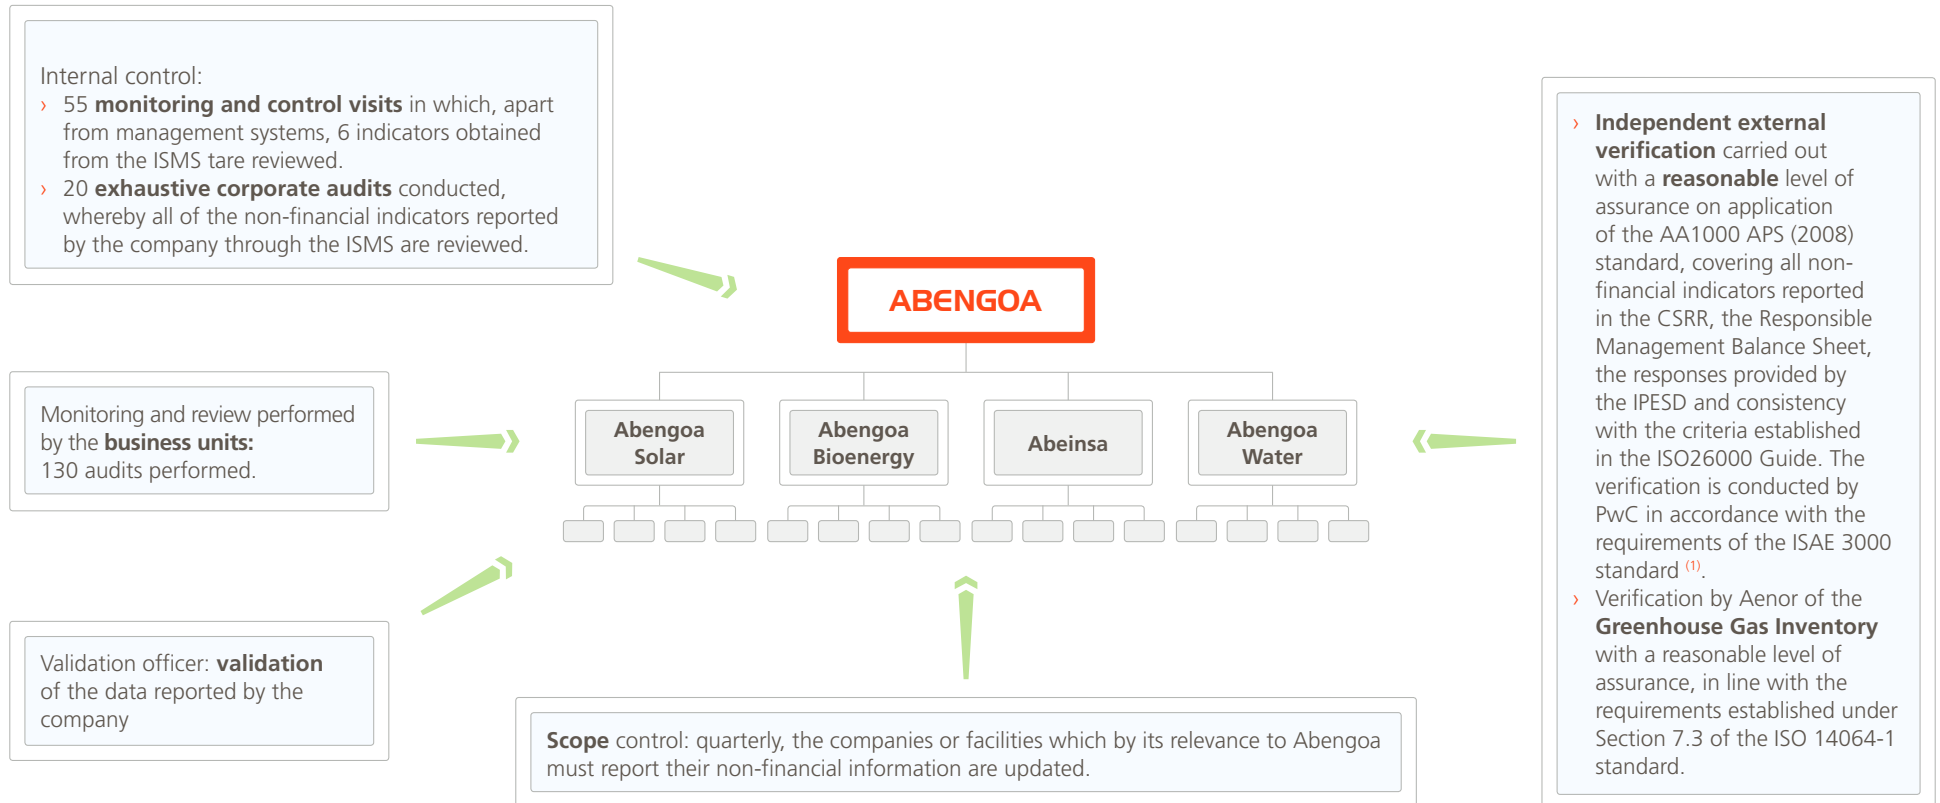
Internal control:
› 55 **monitoring and control visits** in which, apart from management systems, 6 indicators obtained from the ISMS tare reviewed.
› 20 **exhaustive corporate audits** conducted, whereby all of the non-financial indicators reported by the company through the ISMS are reviewed.

Monitoring and review performed by the **business units:** 130 audits performed.

Validation officer: **validation** of the data reported by the company

ABENGOA

Abengoa Solar

Abengoa Bioenergy

Abeinsa

Abengoa Water

**Scope** control: quarterly, the companies or facilities which by its relevance to Abengoa must report their non-financial information are updated.

› **Independent external verification** carried out with a **reasonable** level of assurance on application of the AA1000 APS (2008) standard, covering all non-financial indicators reported in the CSRR, the Responsible Management Balance Sheet, the responses provided by the IPESD and consistency with the criteria established in the ISO26000 Guide. The verification is conducted by PwC in accordance with the requirements of the ISAE 3000 standard $^{(1)}$.
› Verification by Aenor of the **Greenhouse Gas Inventory** with a reasonable level of assurance, in line with the requirements established under Section 7.3 of the ISO 14064-1 standard.